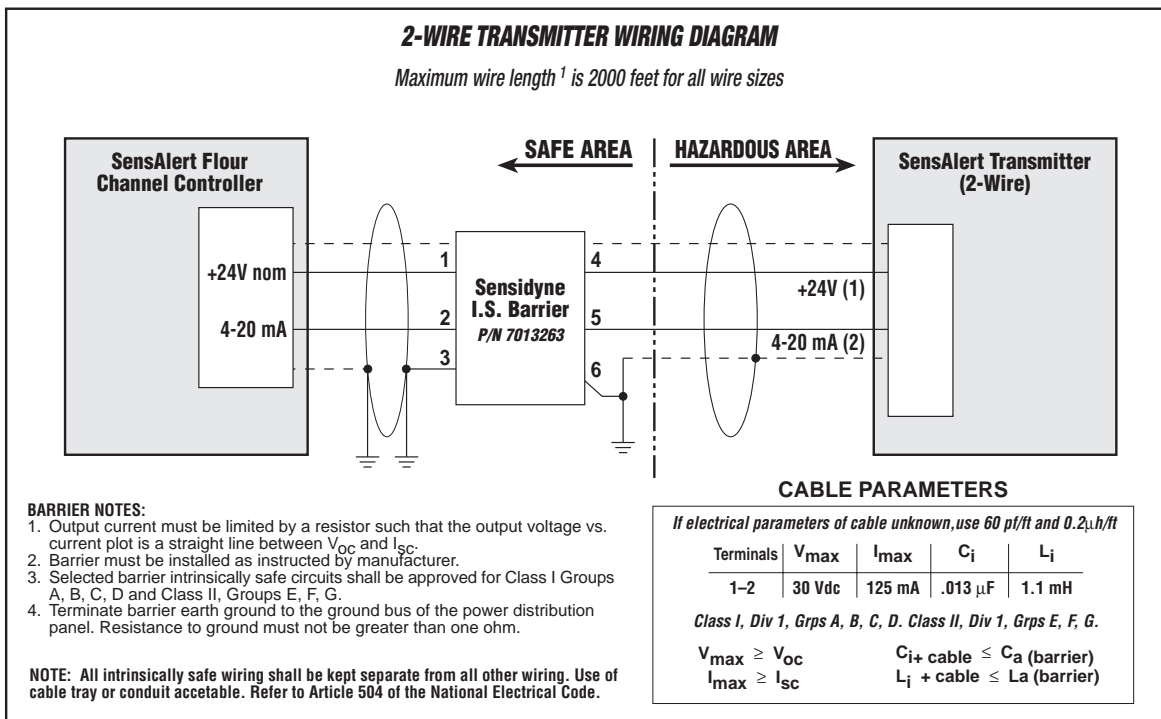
2-WIRE TRANSMITTER WIRING DIAGRAM

Maximum wire length $^1$ is 2000 feet for all wire sizes

SAFE AREA

HAZARDOUS AREA

SensAlert Flour Channel Controller

SensAlert Transmitter (2-Wire)

+24V nom

4-20 mA

1

2

3

Sensidyne I.S. Barrier P/N 7013263

4

5

6

+24V (1)

4-20 mA (2)

BARRIER NOTES:
1. Output current must be limited by a resistor such that the output voltage vs. current plot is a straight line between $V_{OC}$ and $I_{SC}$.
2. Barrier must be installed as instructed by manufacturer.
3. Selected barrier intrinsically safe circuits shall be approved for Class I Groups A, B, C, D and Class II, Groups E, F, G.
4. Terminate barrier earth ground to the ground bus of the power distribution panel. Resistance to ground must not be greater than one ohm.

NOTE: All intrinsically safe wiring shall be kept separate from all other wiring. Use of cable tray or conduit accetable. Refer to Article 504 of the National Electrical Code.

CABLE PARAMETERS

If electrical parameters of cable unknown,use 60 pf/ft and 0.2µh/ft

| Terminals | $V_{max}$ | $I_{max}$ | $C_i$ | $L_i$ |
|---|---|---|---|---|
| 1–2 | 30 Vdc | 125 mA | .013 µF | 1.1 mH |

Class I, Div 1, Grps A, B, C, D. Class II, Div 1, Grps E, F, G.

$V_{max} \geq V_{oc}$
$I_{max} \geq I_{sc}$

$C_{i+}$ cable $\leq C_a$ (barrier)
$L_i$ + cable $\leq$ La (barrier)